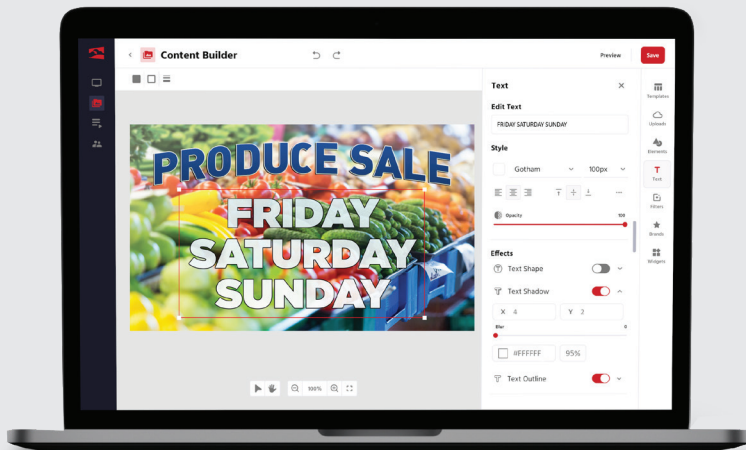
Content Builder

Preview

Save

PRODUCE SALE

FRIDAY SATURDAY SUNDAY

100%

Text

Edit Text

FRIDAY SATURDAY SUNDAY

Style

Gotham

100px

Opacity

100

Effects

Text Shape

Text Shadow

X 4

Y 2

Blur

0

#FFFFFF

95%

Text Outline

Templates

Uploads

Elements

Text

Videos

Brands

Widgets